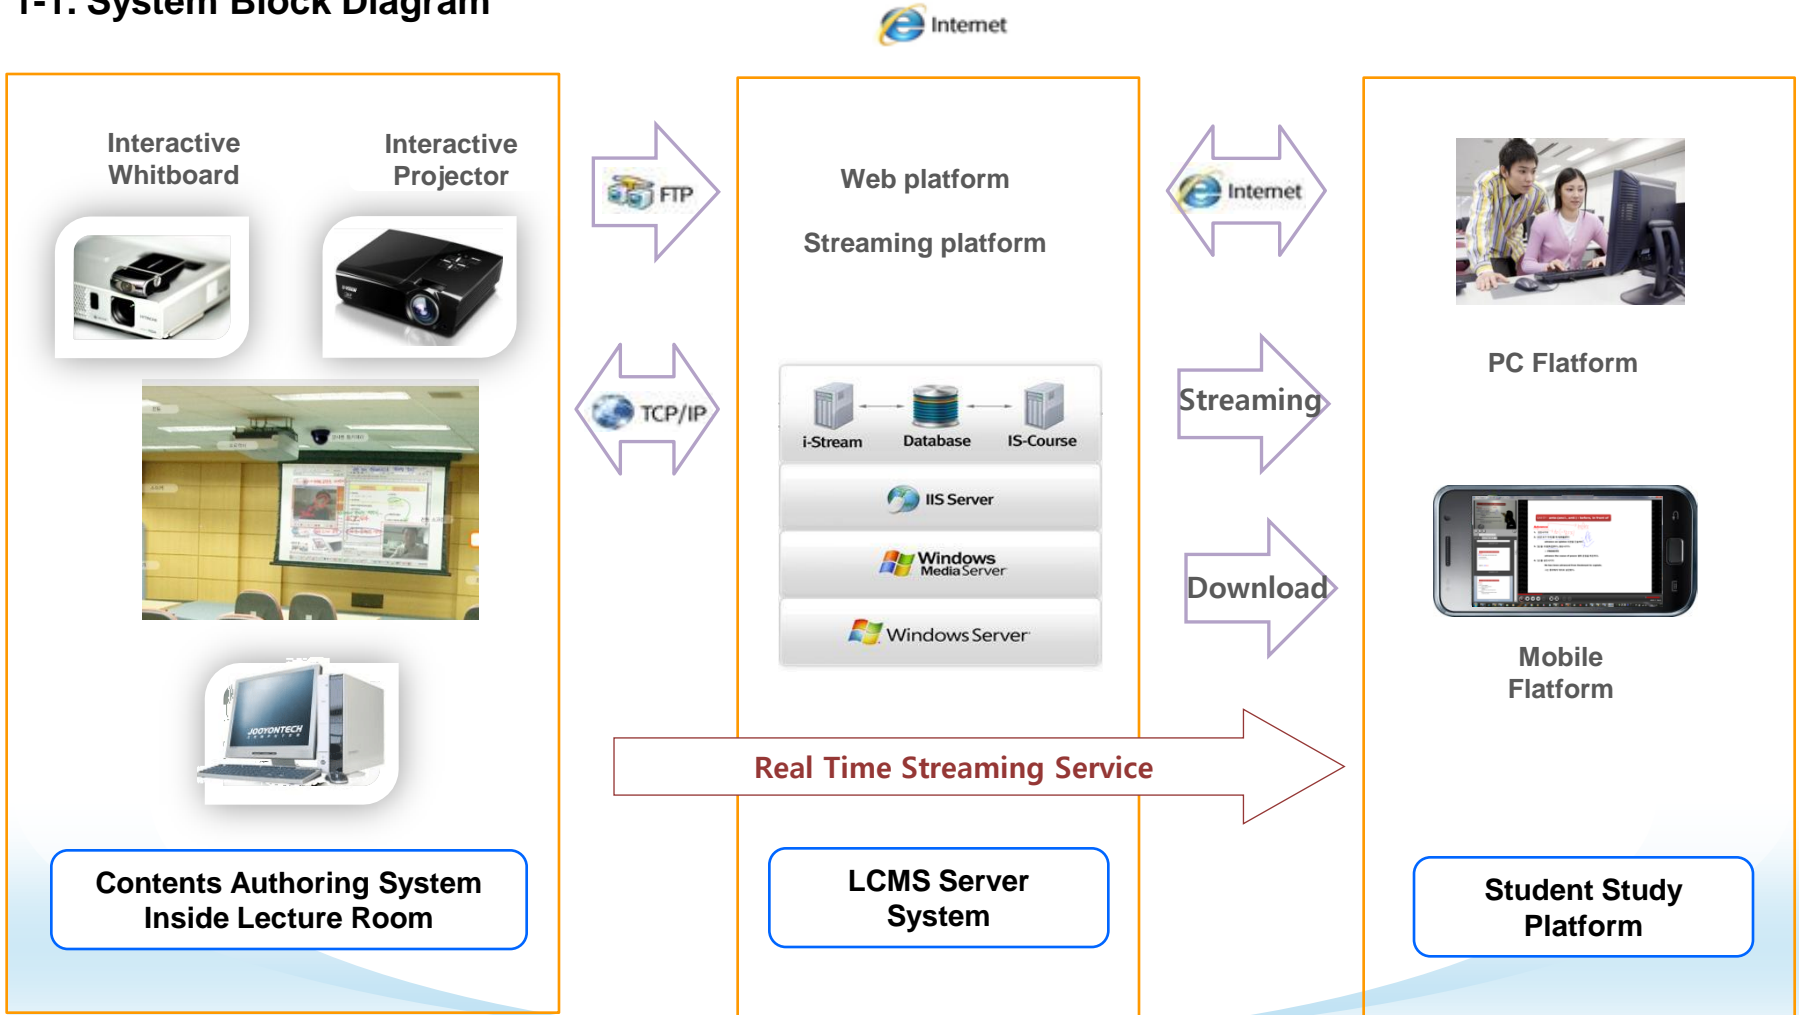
1-1. System Block Diagram

Internet

Interactive Whiteboard

Interactive Projector

FTP

TCP/IP

Web platform

Streaming platform

i-Stream

Database

IS-Course

IIS Server

Windows Media Server

Windows Server

Internet

Streaming

Download

PC Flatform

Mobile Flatform

Real Time Streaming Service

Contents Authoring System Inside Lecture Room

LCMS Server System

Student Study Platform